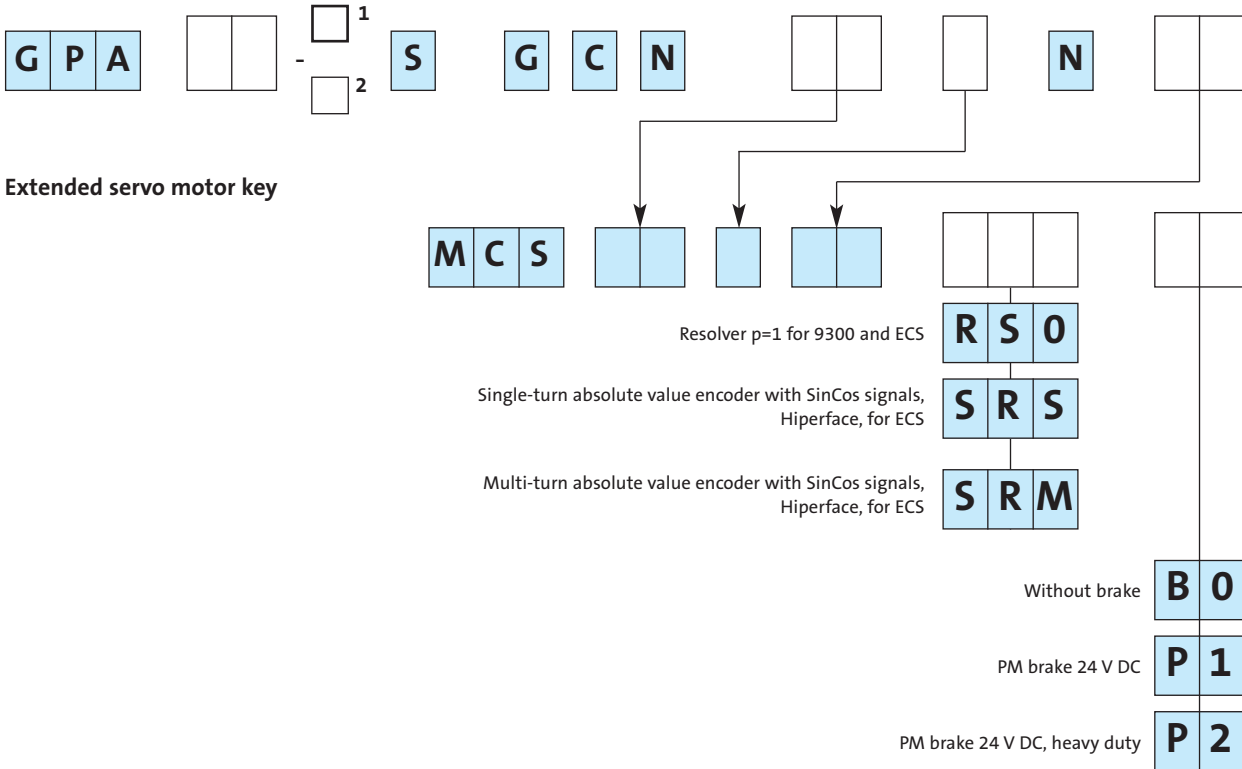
G P A - 1 2 S G C N N

Extended servo motor key

M C S

Resolver p=1 for 9300 and ECS R S 0

Single-turn absolute value encoder with SinCos signals, Hiperface, for ECS S R S

Multi-turn absolute value encoder with SinCos signals, Hiperface, for ECS S R M

Without brake B 0

PM brake 24 V DC P 1

PM brake 24 V DC, heavy duty P 2